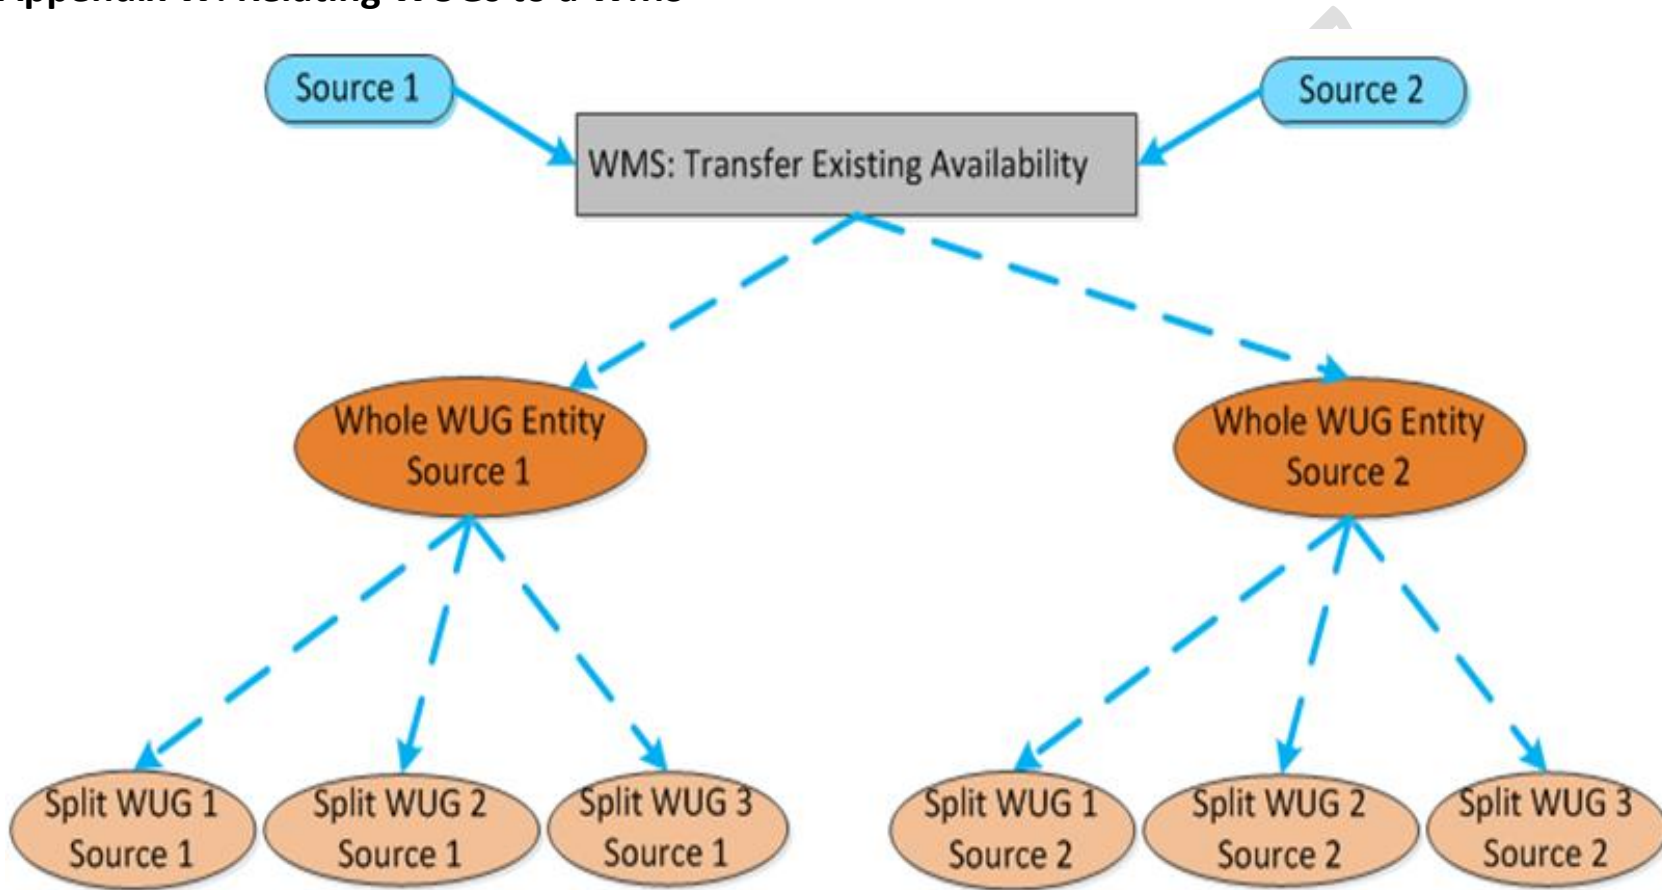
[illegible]

Source 1

Source 2

WMS: Transfer Existing Availability

Whole WUG Entity Source 1

Whole WUG Entity Source 2

Split WUG 1 Source 1

Split WUG 2 Source 1

Split WUG 3 Source 1

Split WUG 1 Source 2

Split WUG 2 Source 2

Split WUG 3 Source 2